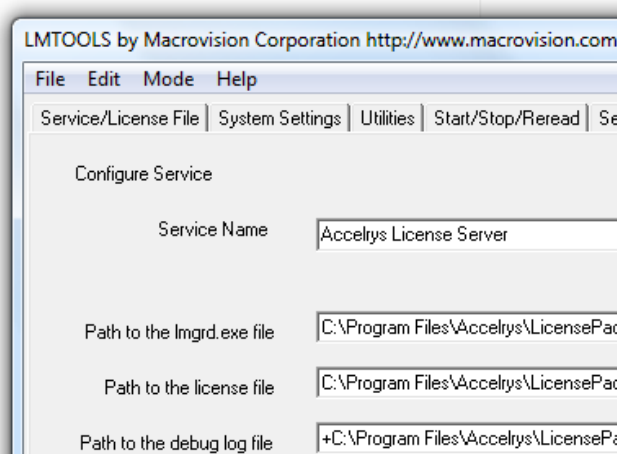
LMTOOLS by Macrovision Corporation http://www.macrovision.com

File Edit Mode Help

Service/License File | System Settings | Utilities | Start/Stop/Reread | Se

Configure Service

Service Name
Accelrys License Server

Path to the lmgrd.exe file
C:\Program Files\Accelrys\LicensePac

Path to the license file
C:\Program Files\Accelrys\LicensePac

Path to the debug log file
+C:\Program Files\Accelrys\LicensePa